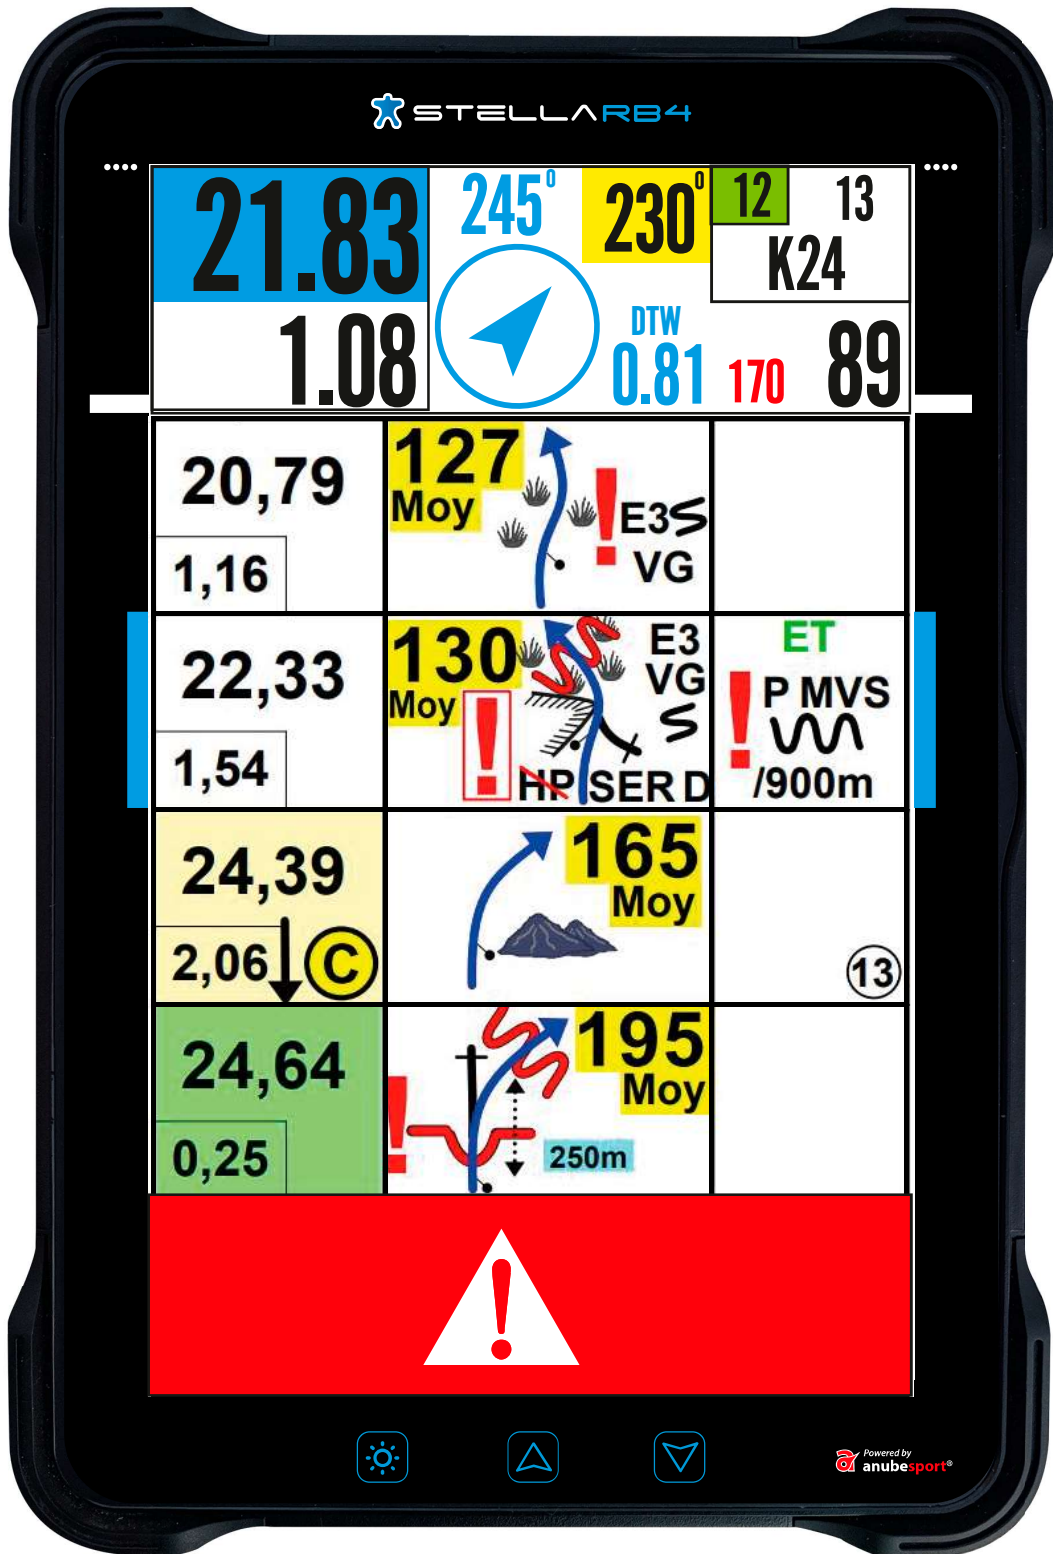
STELLARB4

21.83
1.08
245°
230°
12
13
K24
DTW
0.81
170
89

20,79
1,16
127
Moy
E3
VG

22,33
1,54
130
Moy
E3
VG
HP SER D
ET
P MVS
/900m

24,39
2,06
C
165
Moy
13

24,64
0,25
195
Moy
250m

Powered by
anubesport®